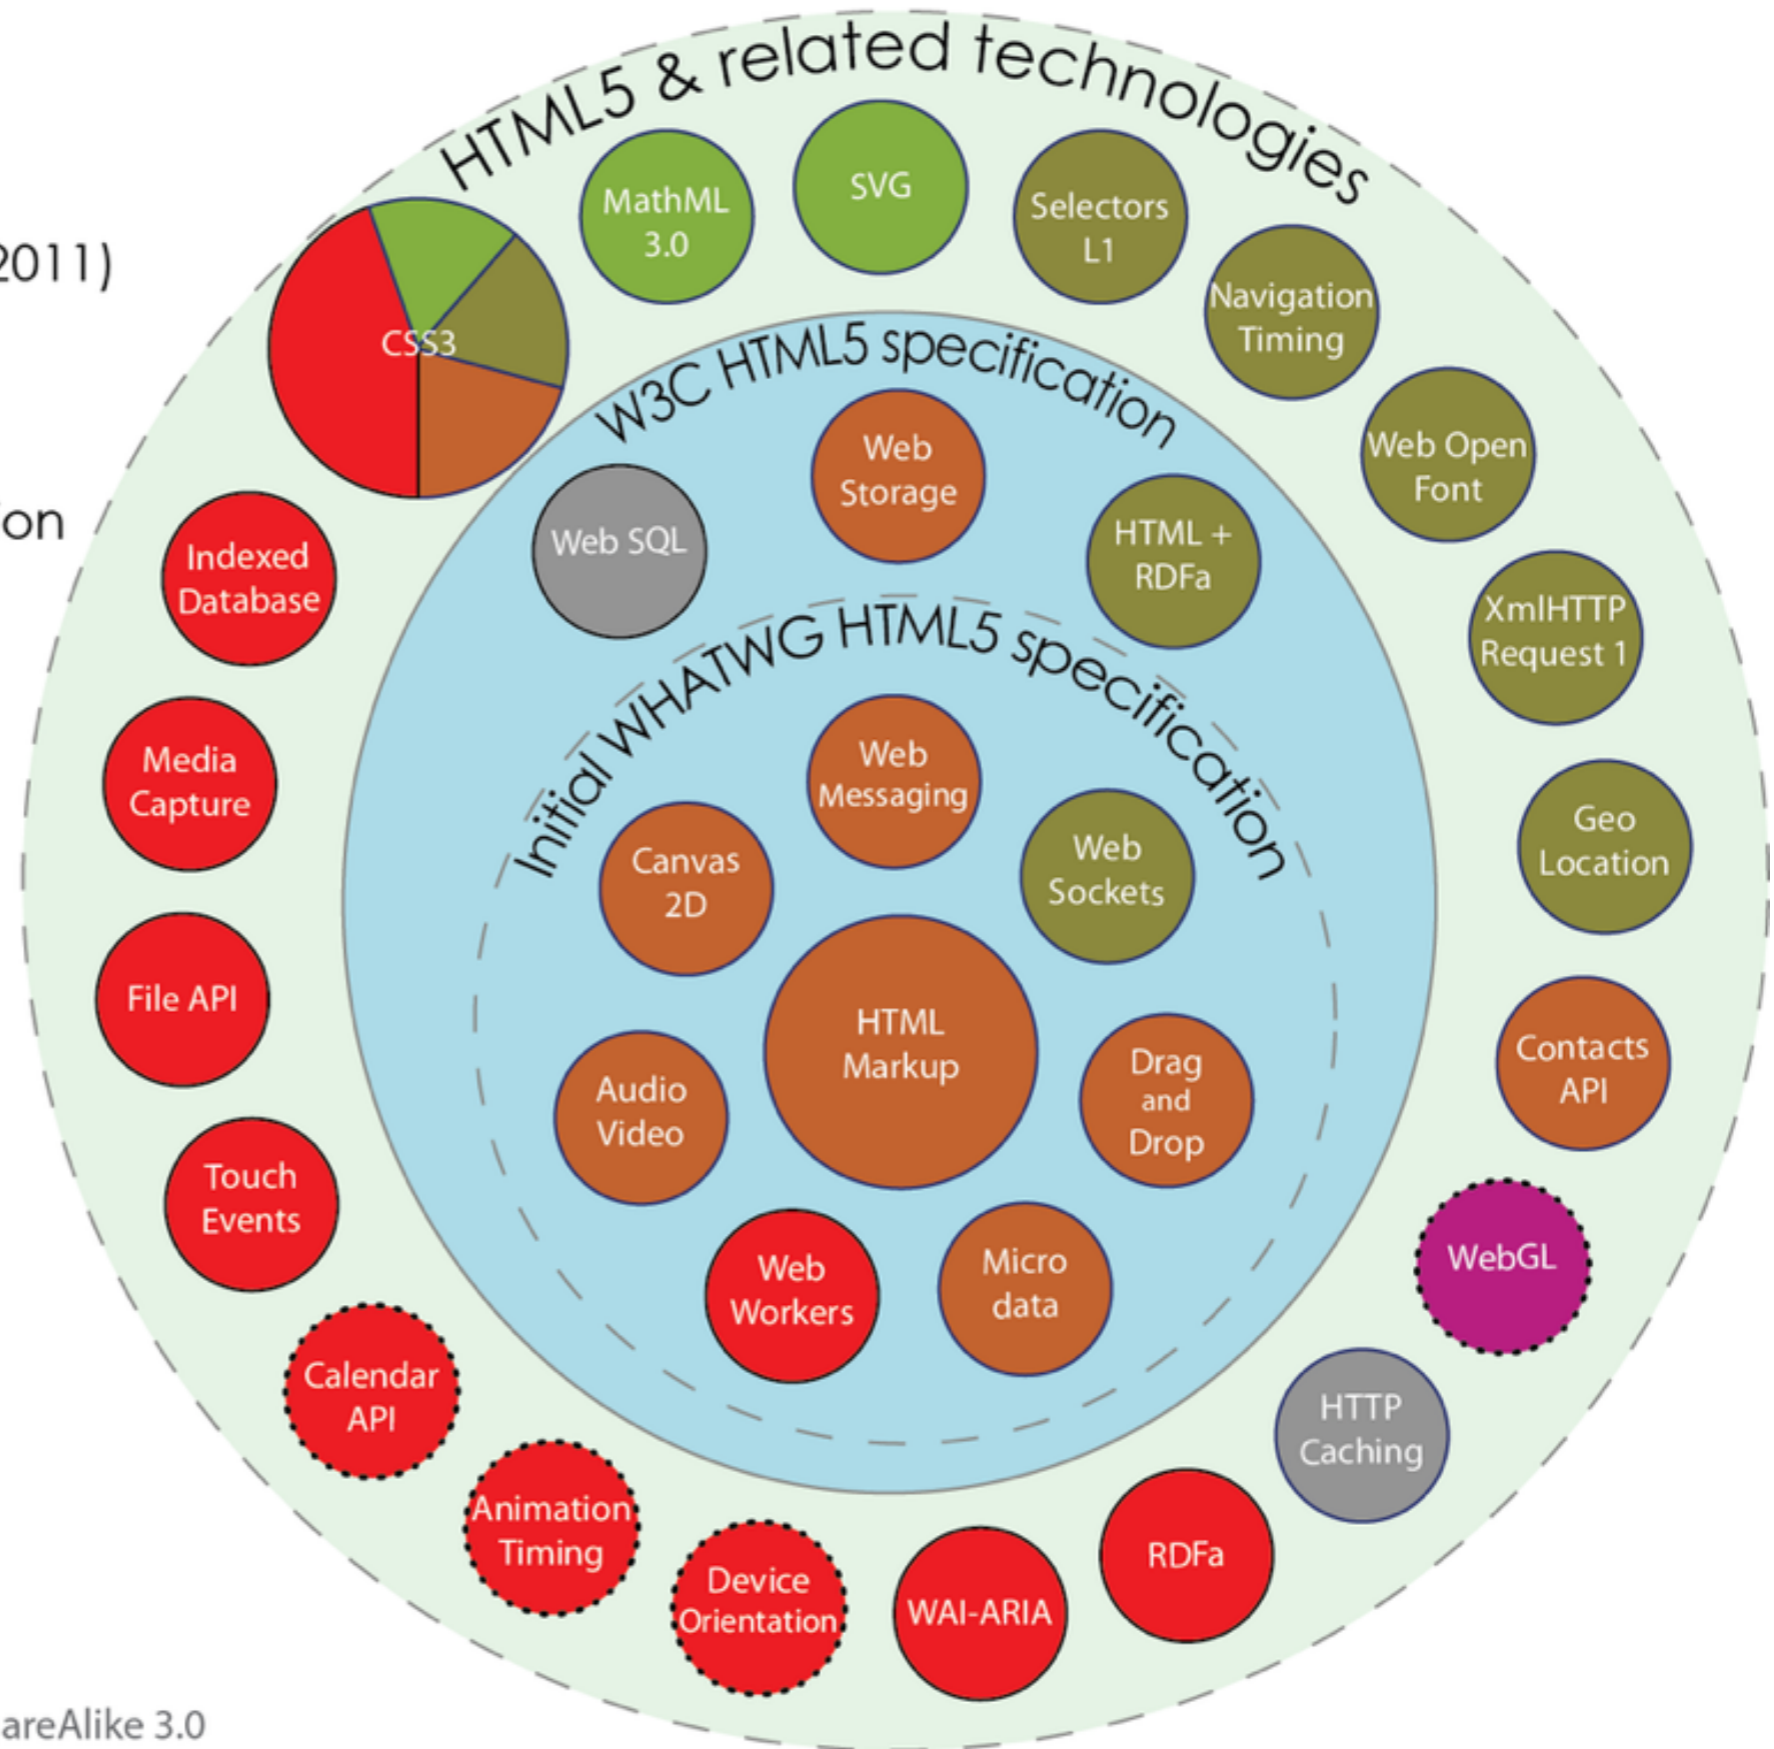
2011)

on

HTML5 & related technologies

MathML 3.0

SVG

Selectors L1

Navigation Timing

Web Open Font

XmlHTTP Request 1

Geo Location

Contacts API

WebGL

HTTP Caching

RDFa

WAI-ARIA

Device Orientation

Animation Timing

Calendar API

Touch Events

File API

Media Capture

Indexed Database

CSS3

W3C HTML5 specification

Web SQL

Web Storage

HTML + RDFa

Initial WHATWG HTML5 specification

Web Messaging

Canvas 2D

Web Sockets

HTML Markup

Audio Video

Drag and Drop

Web Workers

Micro data

areAlike 3.0